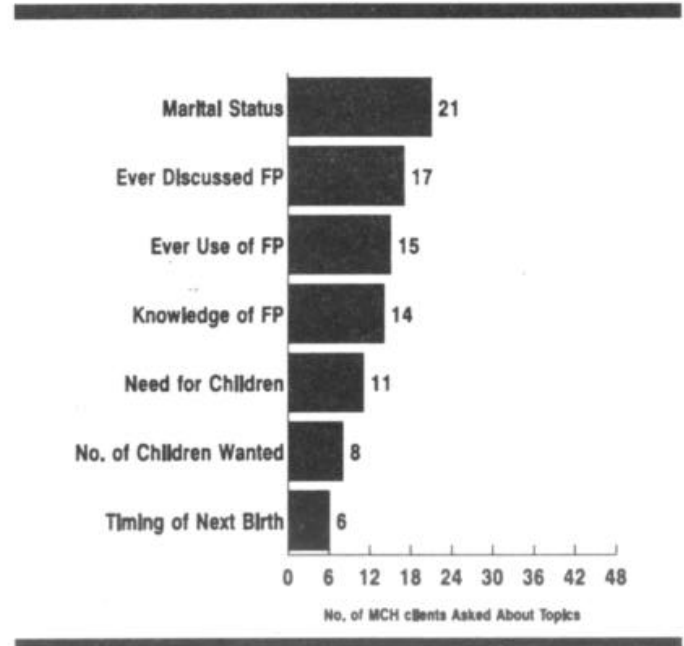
Marital Status 21
Ever Discussed FP 17
Ever Use of FP 15
Knowledge of FP 14
Need for Children 11
No. of Children Wanted 8
Timing of Next Birth 6

0 6 12 18 24 30 36 42 48

No. of MCH clients Asked About Topics